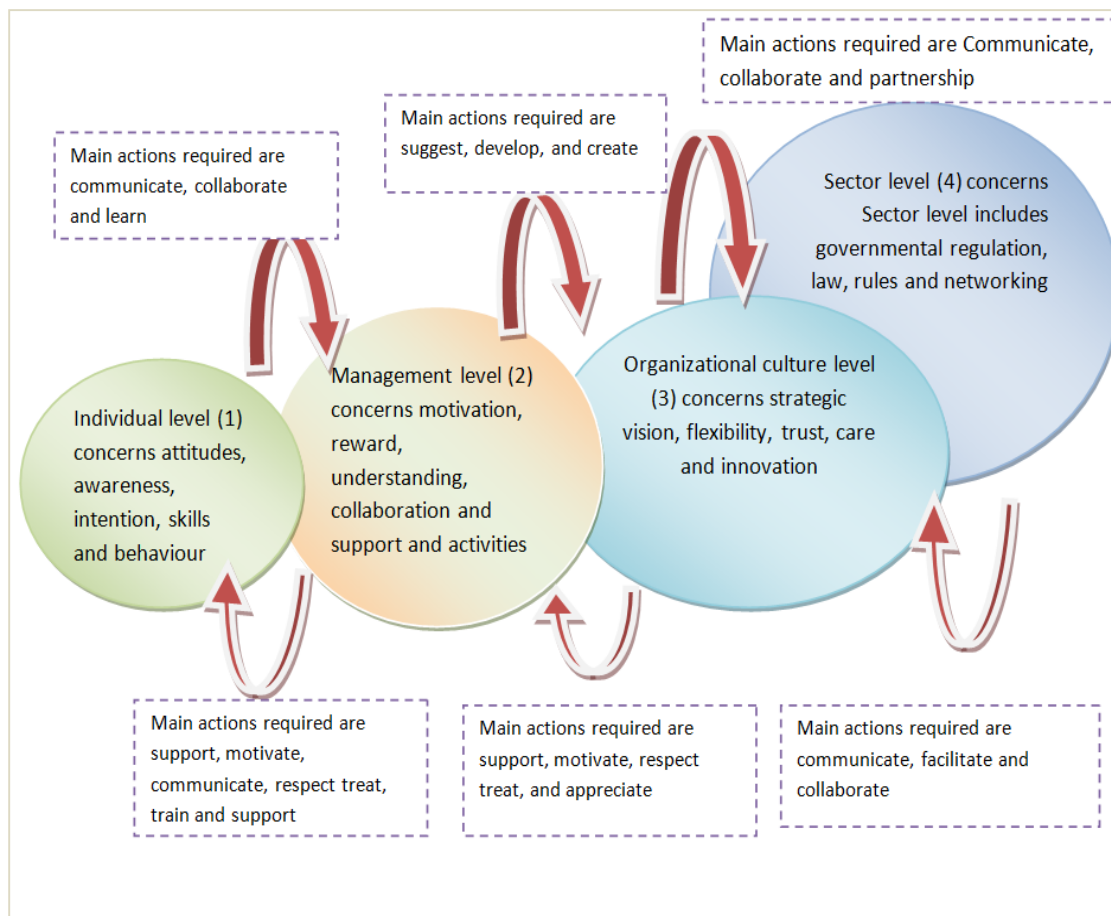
Main actions required are Communicate, collaborate and partnership

Main actions required are suggest, develop, and create

Main actions required are communicate, collaborate and learn

Sector level (4) concerns Sector level includes governmental regulation, law, rules and networking

Management level (2) concerns motivation, reward, understanding, collaboration and support and activities

Organizational culture level (3) concerns strategic vision, flexibility, trust, care and innovation

Individual level (1) concerns attitudes, awareness, intention, skills and behaviour

Main actions required are support, motivate, communicate, respect treat, train and support

Main actions required are support, motivate, respect treat, and appreciate

Main actions required are communicate, facilitate and collaborate